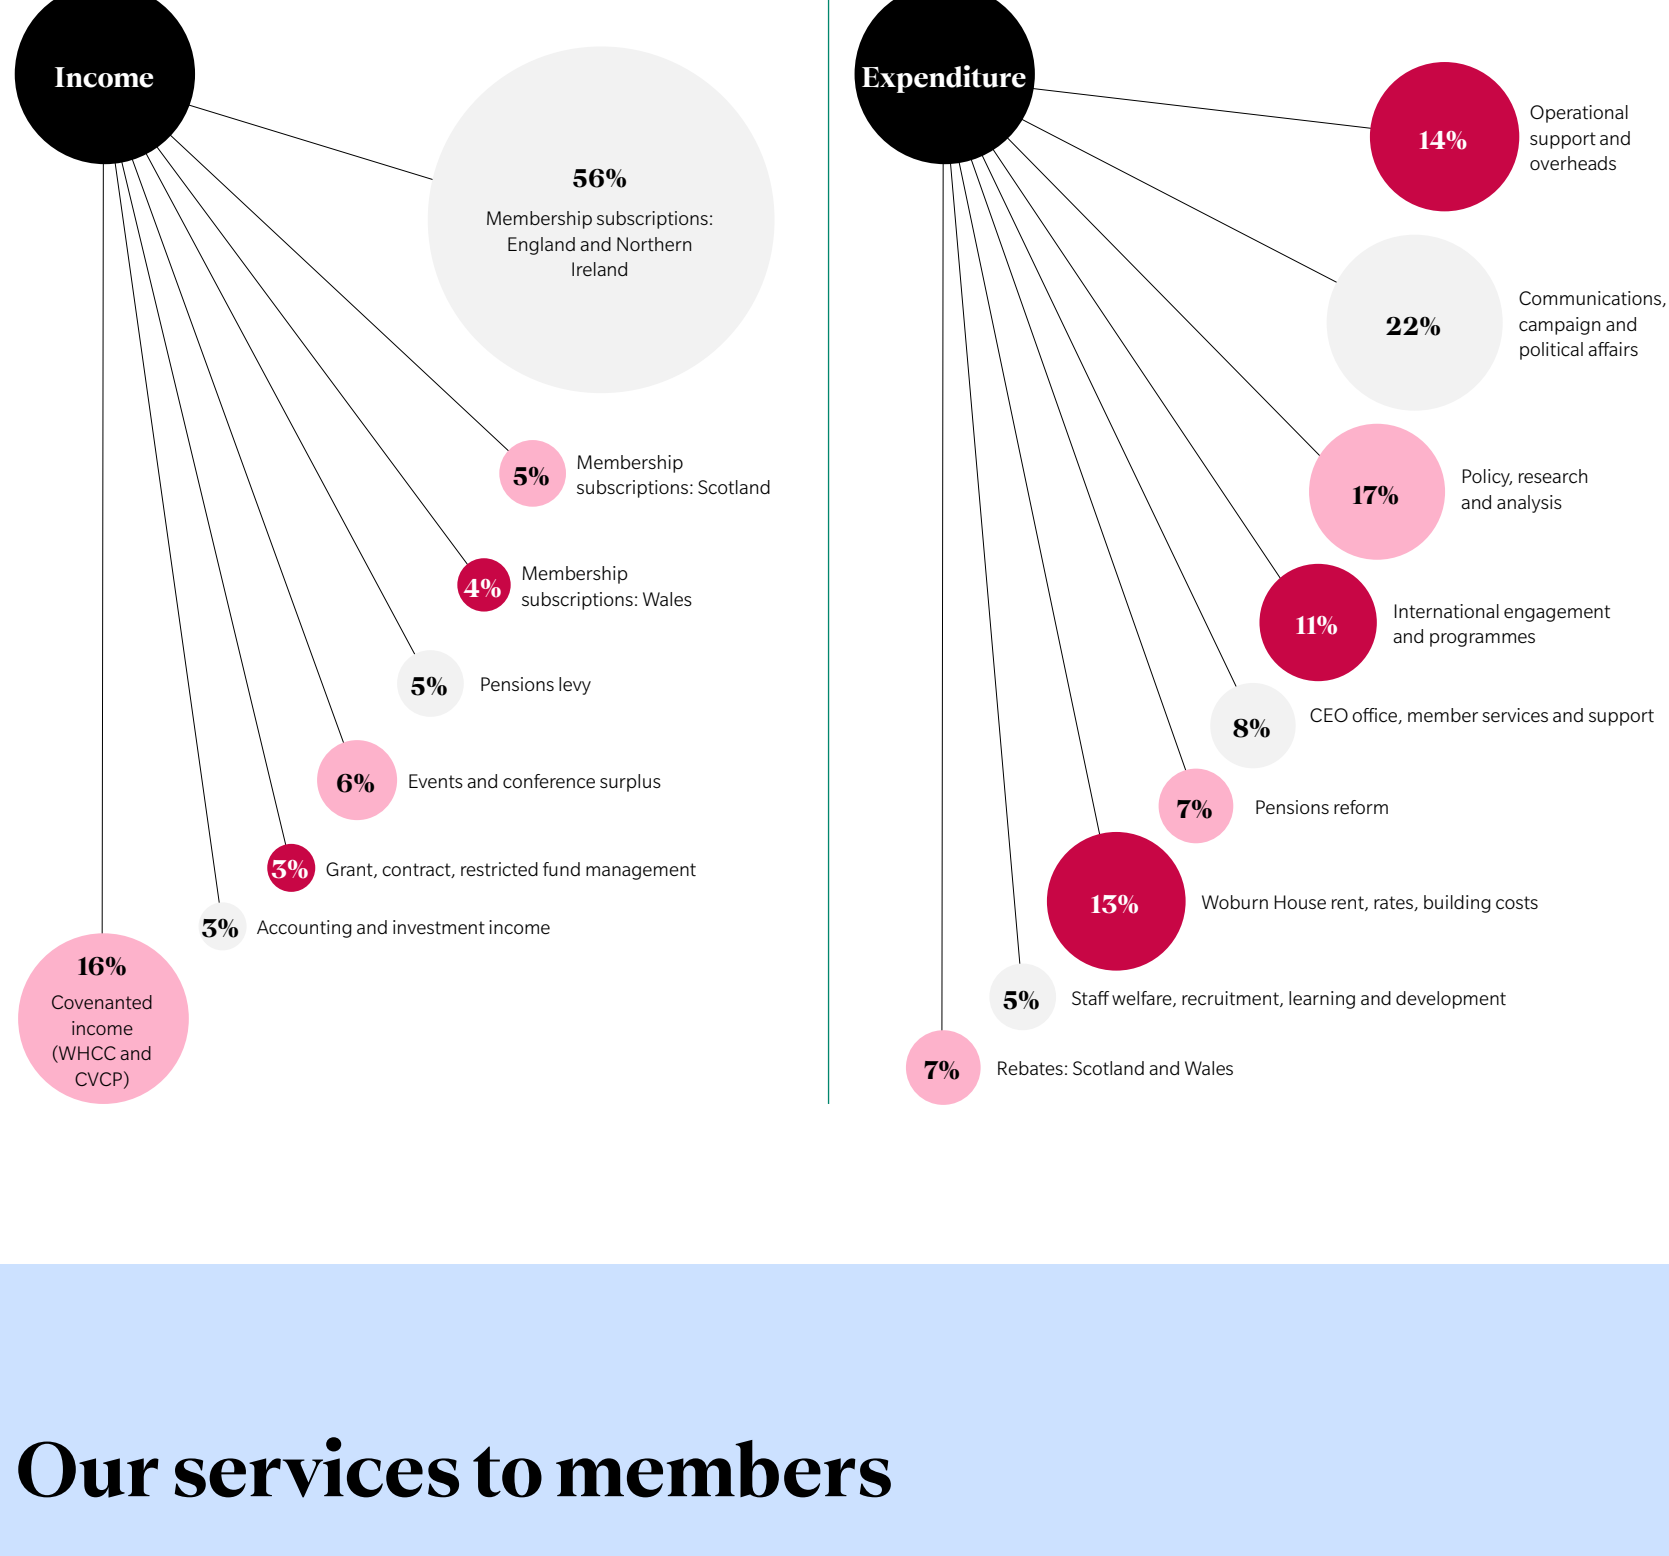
Income

56%
Membership subscriptions: England and Northern Ireland

5% Membership subscriptions: Scotland

4% Membership subscriptions: Wales

5% Pensions levy

6% Events and conference surplus

3% Grant, contract, restricted fund management

3% Accounting and investment income

16%
Covenanted income (WHCC and CVCP)

Expenditure

14% Operational support and overheads

22% Communications, campaign and political affairs

17% Policy, research and analysis

11% International engagement and programmes

8% CEO office, member services and support

7% Pensions reform

13% Woburn House rent, rates, building costs

5% Staff welfare, recruitment, learning and development

7% Rebates: Scotland and Wales

Our services to members